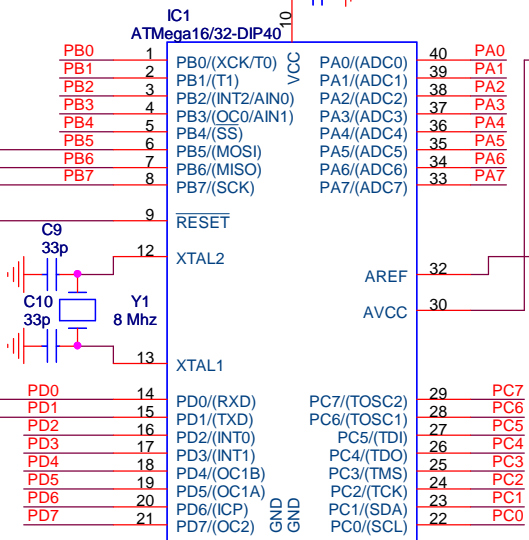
IC1
ATMega16/32-DIP40
10
VCC

| Signal | Pin | Name | Name | Pin | Signal |
|---|---|---|---|---|---|
| PB0 | 1 | PB0/(XCK/T0) | PA0/(ADC0) | 40 | PA0 |
| PB1 | 2 | PB1/(T1) | PA1/(ADC1) | 39 | PA1 |
| PB2 | 3 | PB2/(INT2/AIN0) | PA2/(ADC2) | 38 | PA2 |
| PB3 | 4 | PB3/(OC0/AIN1) | PA3/(ADC3) | 37 | PA3 |
| PB4 | 5 | PB4/(SS) | PA4/(ADC4) | 36 | PA4 |
| PB5 | 6 | PB5/(MOSI) | PA5/(ADC5) | 35 | PA5 |
| PB6 | 7 | PB6/(MISO) | PA6/(ADC6) | 34 | PA6 |
| PB7 | 8 | PB7/(SCK) | PA7/(ADC7) | 33 | PA7 |

9 RESET

C9
33p
12 XTAL2
AREF 32
C10
33p
Y1
8 Mhz
AVCC 30
13 XTAL1

| Signal | Pin | Name | Name | Pin | Signal |
|---|---|---|---|---|---|
| PD0 | 14 | PD0/(RXD) | PC7/(TOSC2) | 29 | PC7 |
| PD1 | 15 | PD1/(TXD) | PC6/(TOSC1) | 28 | PC6 |
| PD2 | 16 | PD2/(INT0) | PC5/(TDI) | 27 | PC5 |
| PD3 | 17 | PD3/(INT1) | PC4/(TDO) | 26 | PC4 |
| PD4 | 18 | PD4/(OC1B) | PC3/(TMS) | 25 | PC3 |
| PD5 | 19 | PD5/(OC1A) | PC2/(TCK) | 24 | PC2 |
| PD6 | 20 | PD6/(ICP) | PC1/(SDA) | 23 | PC1 |
| PD7 | 21 | PD7/(OC2) | PC0/(SCL) | 22 | PC0 |

GND GND